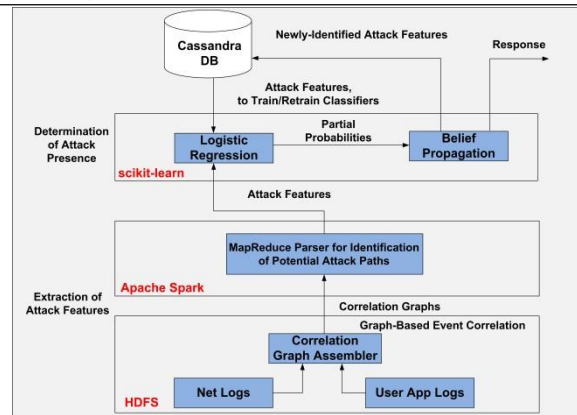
Cassandra DB

Newly-Identified Attack Features

Response

Attack Features, to Train/Retrain Classifiers

Determination of Attack Presence

Logistic Regression

Partial Probabilities

Belief Propagation

scikit-learn

Attack Features

MapReduce Parser for Identification of Potential Attack Paths

Apache Spark

Extraction of Attack Features

Correlation Graphs

Graph-Based Event Correlation

Correlation Graph Assembler

HDFS

Net Logs

User App Logs